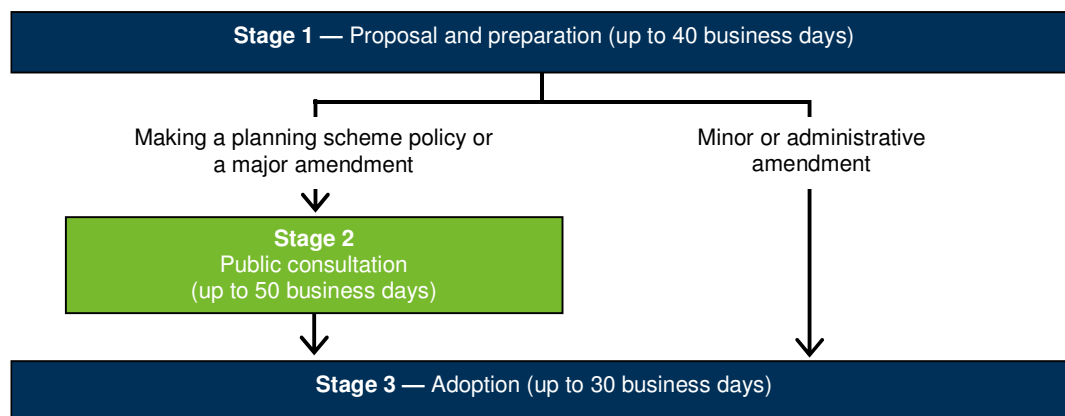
**Stage 1 —** Proposal and preparation (up to 40 business days)

Making a planning scheme policy or a major amendment

Minor or administrative amendment

**Stage 2**
Public consultation
(up to 50 business days)

**Stage 3 —** Adoption (up to 30 business days)